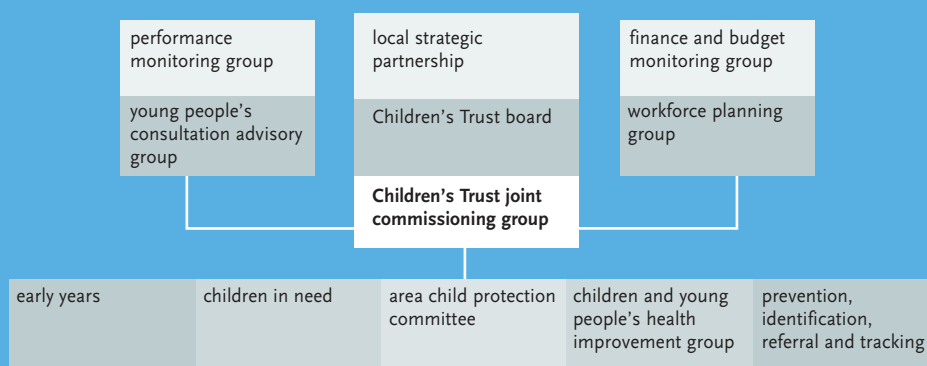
performance monitoring group

young people's consultation advisory group

local strategic partnership

Children's Trust board

**Children's Trust joint commissioning group**

finance and budget monitoring group

workforce planning group

early years

children in need

area child protection committee

children and young people's health improvement group

prevention, identification, referral and tracking